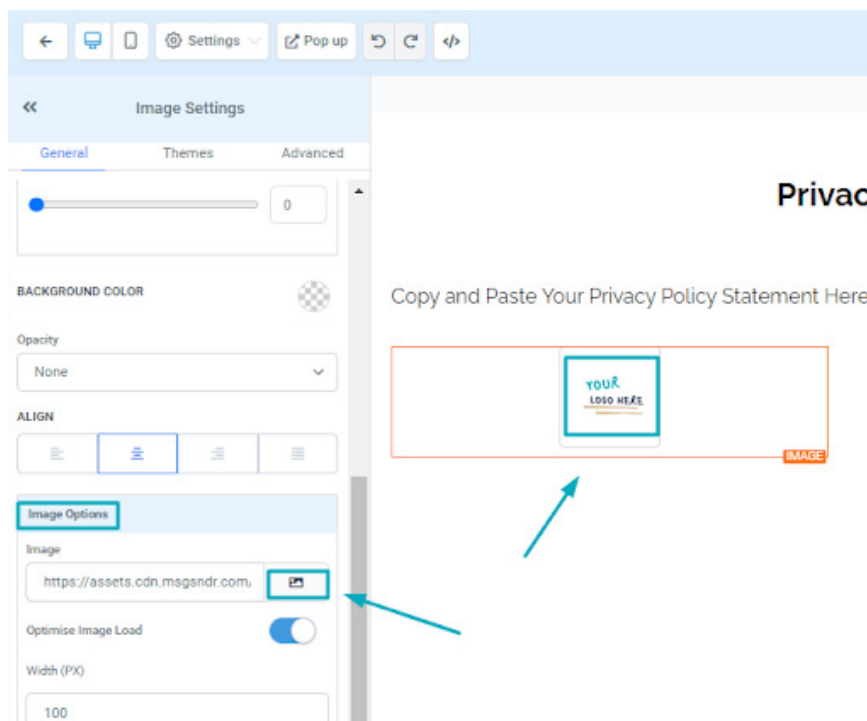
Settings
Pop up

Image Settings

General
Themes
Advanced

0

BACKGROUND COLOR

Opacity

None

ALIGN

Image Options

Image

https://assets.cdn.msgsndr.com/

Optimise Image Load

Width (PX)

100

Privac

Copy and Paste Your Privacy Policy Statement Here

YOUR
LOGO HERE

IMAGE